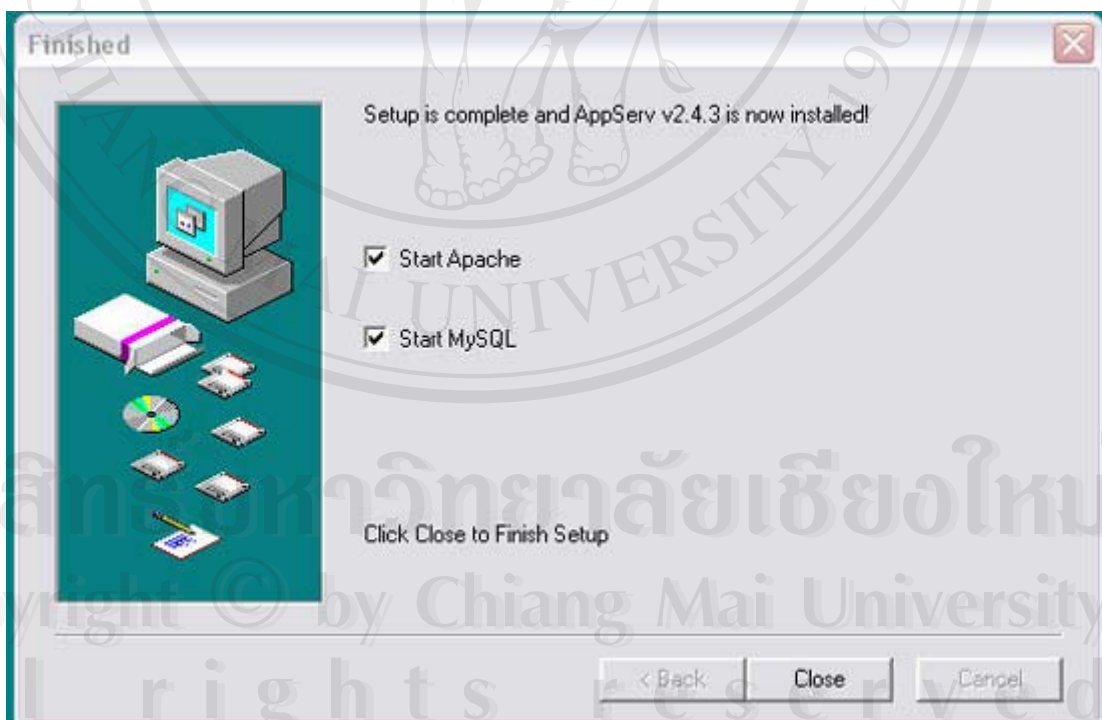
Finished

Setup is complete and AppServ v2.4.3 is now installed!

Start Apache

Start MySQL

Click Close to Finish Setup

< Back
Close
Cancel

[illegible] UNIVERSITY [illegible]
สิทธิ์มหาวิทยาลัยเชียงใหม่
yright © by Chiang Mai University
l rights reserved